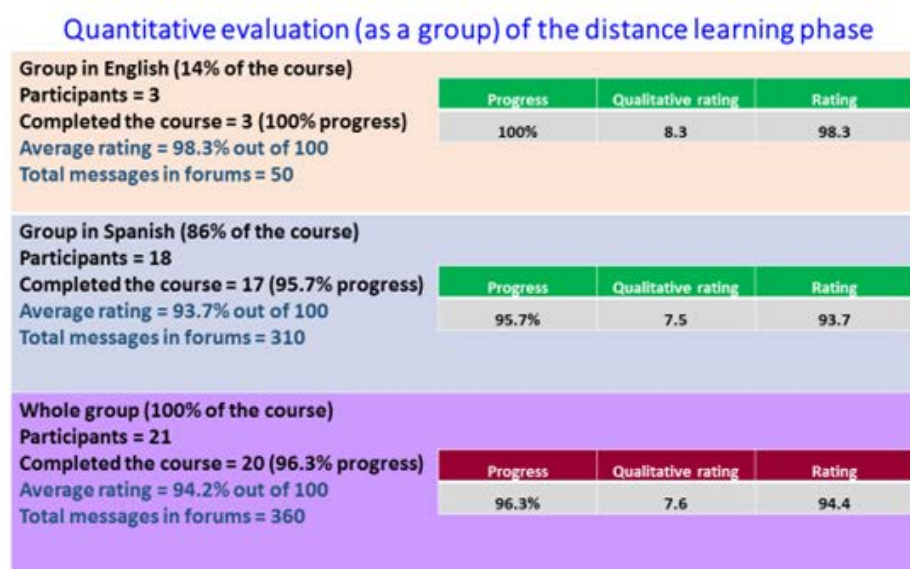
Quantitative evaluation (as a group) of the distance learning phase

Group in English (14% of the course)
Participants = 3
Completed the course = 3 (100% progress)
Average rating = 98.3% out of 100
Total messages in forums = 50

| Progress | Qualitative rating | Rating |
|---|---|---|
| 100% | 8.3 | 98.3 |

Group in Spanish (86% of the course)
Participants = 18
Completed the course = 17 (95.7% progress)
Average rating = 93.7% out of 100
Total messages in forums = 310

| Progress | Qualitative rating | Rating |
|---|---|---|
| 95.7% | 7.5 | 93.7 |

Whole group (100% of the course)
Participants = 21
Completed the course = 20 (96.3% progress)
Average rating = 94.2% out of 100
Total messages in forums = 360

| Progress | Qualitative rating | Rating |
|---|---|---|
| 96.3% | 7.6 | 94.4 |